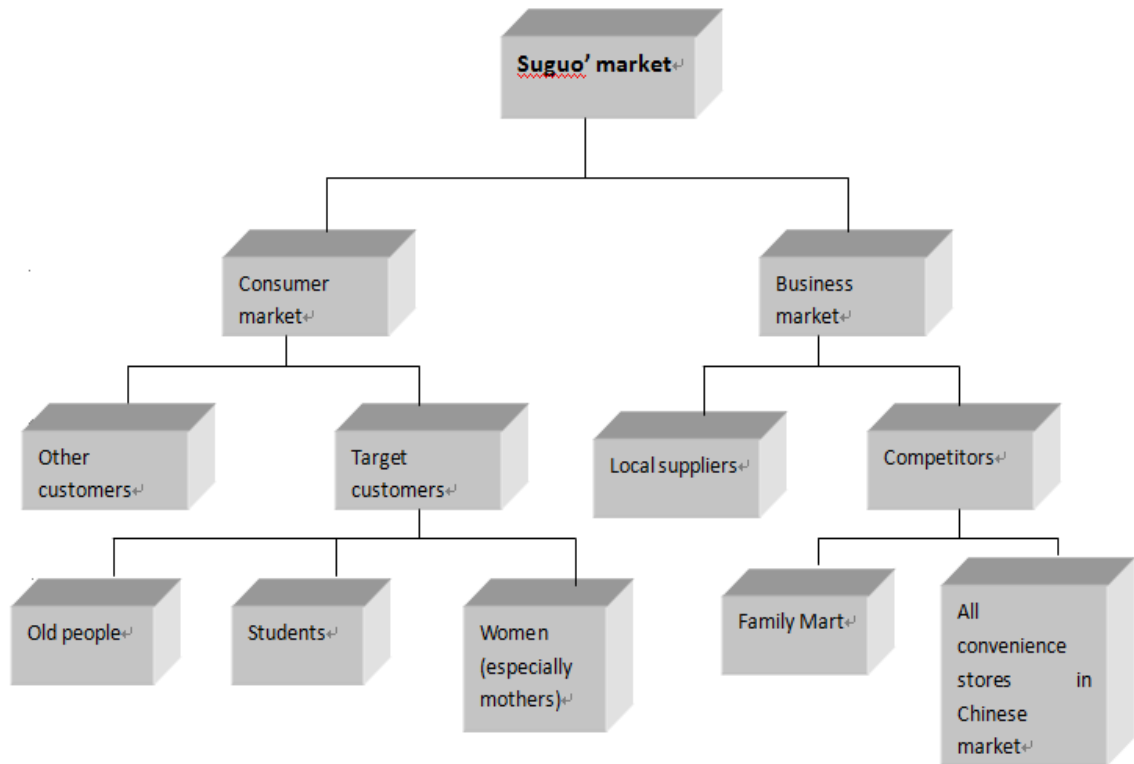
Suguo' market

Consumer market

Business market

Other customers

Target customers

Local suppliers

Competitors

Old people

Students

Women (especially mothers)

Family Mart

All convenience stores in Chinese market